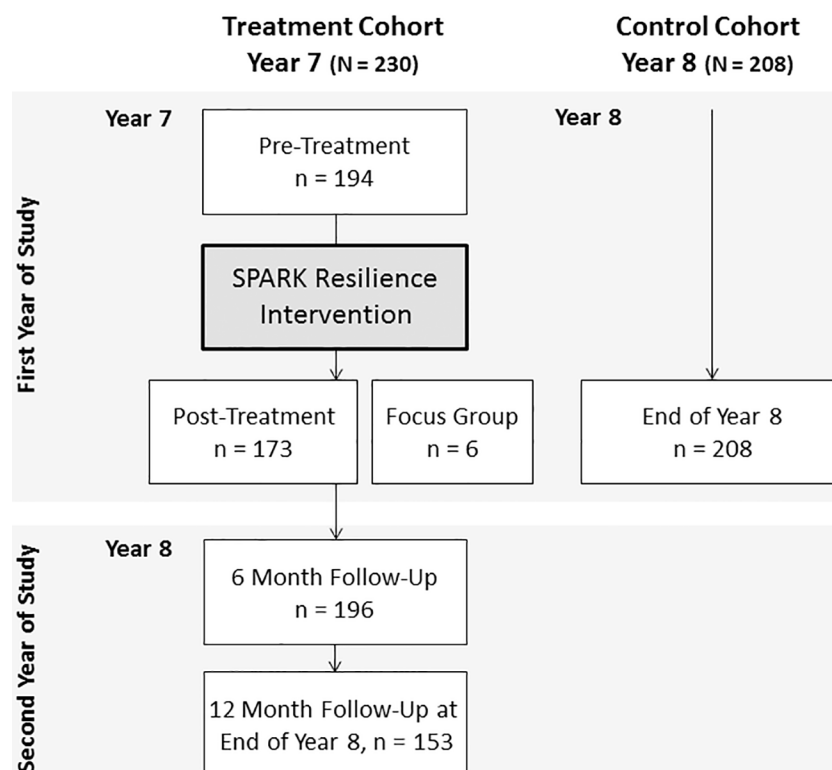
Treatment Cohort
Year 7 (N = 230)

Control Cohort
Year 8 (N = 208)

First Year of Study

Year 7

Pre-Treatment
n = 194

SPARK Resilience Intervention

Post-Treatment
n = 173

Focus Group
n = 6

Year 8

End of Year 8
n = 208

Second Year of Study

Year 8

6 Month Follow-Up
n = 196

12 Month Follow-Up at End of Year 8, n = 153